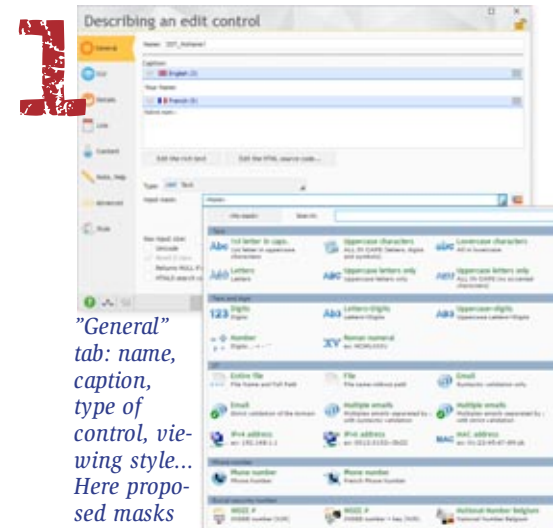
1

Describing an edit control

General
GUI
Details
Link
Content
Style
Advanced
Style

Name: EDT_Nickname1
Caption
English (I)
Your Name:
French (I)

Edit the rich text
Edit the HTML source code...

Type: Text
Input mask:

Input mask
Search:

Text
1st letter in caps.
Uppercase characters
Lowercase characters
Letters
Uppercase letters only
Uppercase letters only

Text and digits
Digits
Letters+Digits
Uppercase letters+digits
Number
Roman numeral

Entire file
File
Email
Email
Multiple emails
Multiple emails
IPv4 address
IPv6 address
MAC address

Phone number
Phone number
Phone number

Social security number
NISS #
NISS #
National Number Belgium

"General" tab: name, caption, type of control, viewing style... Here proposed masks